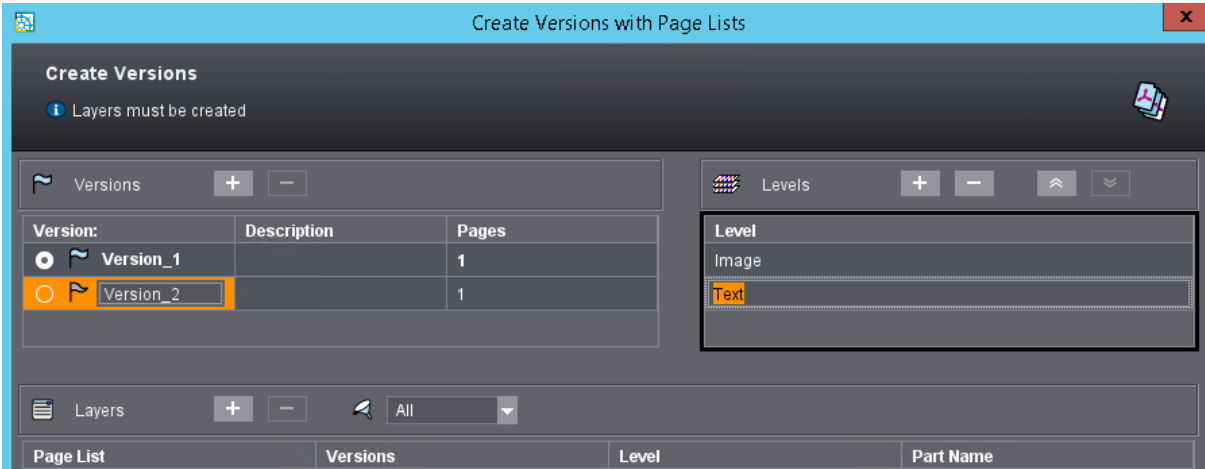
Create Versions with Page Lists

Create Versions

Layers must be created

Versions + −

| Version: | Description | Pages |
|---|---|---|
| Version_1 | | 1 |
| Version_2 | | 1 |

Levels + −

| Level |
|---|
| Image |
| Text |

Layers + − All

| Page List | Versions | Level | Part Name |
|---|---|---|---|